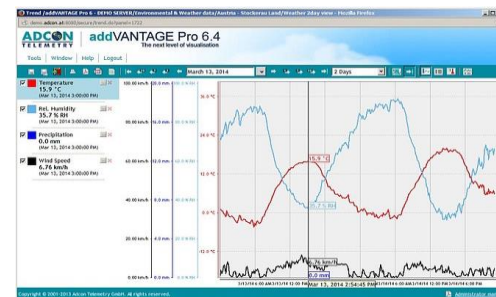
Trend (addVANTAGE Pro 6 - DEMO SERVER/Environmental & Weather data/Austria - Stockerau Land/Weather 2day view - Mozilla Firefox

demo.adcon.at:8080/secure/trend.do?panel=1753

ADCON TELEMETRY addVANTAGE Pro 6.4
The next level of visualisation

Tools Window Help Logout

March 13, 2014 2 Days

Temperature
15.9 °C
(Mar 13, 2014 3:00:00 PM)

Rel. Humidity
35.7 % RH
(Mar 13, 2014 3:00:00 PM)

Precipitation
0.0 mm
(Mar 13, 2014 3:00:00 PM)

Wind Speed
6.76 km/h
(Mar 13, 2014 3:00:00 PM)

100.00 km/h 20.0 mm 100.0 %
80.00 km/h 16.0 mm 80.0 %
60.00 km/h 12.0 mm 60.0 %
40.00 km/h 8.0 mm 40.0 %
20.00 km/h 4.0 mm 20.0 %
0.00 km/h 0.0 mm 0.0 %

36.0 °C
24.0 °C
12.0 °C
0.0 °C
-12.0 °C

15.9 °C
35.75 %
6.76 km/h

Mar 13, 2014 2:54:45 PM

Copyright © 2001-2013 Adcon Telemetry GmbH. All rights reserved.

Administrator